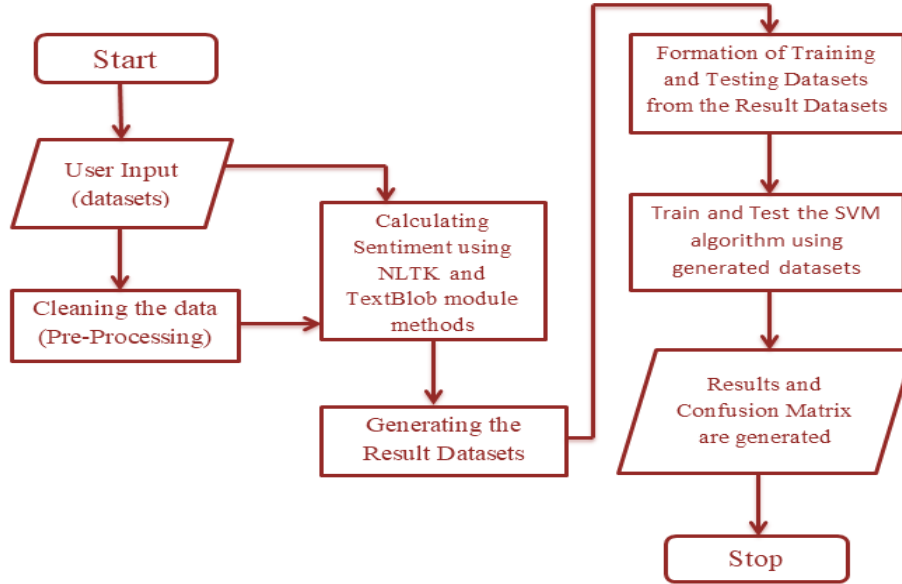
Start

User Input (datasets)

Cleaning the data (Pre-Processing)

Calculating Sentiment using NLTK and TextBlob module methods

Generating the Result Datasets

Formation of Training and Testing Datasets from the Result Datasets

Train and Test the SVM algorithm using generated datasets

Results and Confusion Matrix are generated

Stop